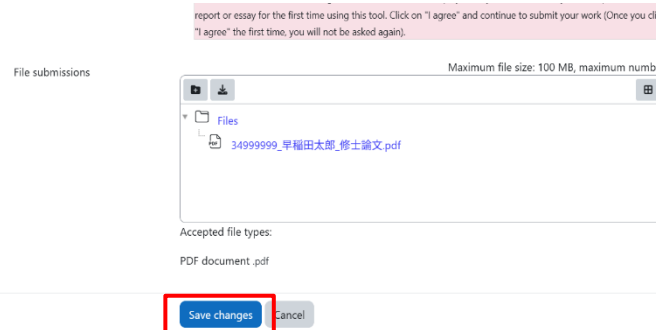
report or essay for the first time using this tool. Click on "I agree" and continue to submit your work (Once you cli

"I agree" the first time, you will not be asked again).

File submissions

Maximum file size: 100 MB, maximum numb

Files

34999999_早稲田太郎_修士論文.pdf

Accepted file types:

PDF document .pdf

Save changes

Cancel